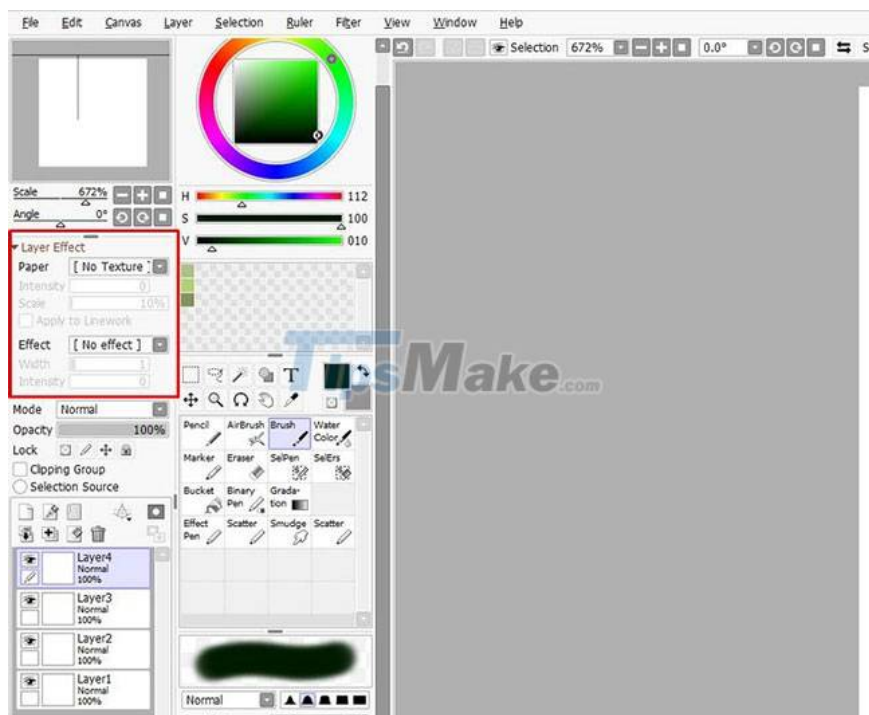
File Edit Canvas Layer Selection Ruler Filter View Window Help

Selection 672% 0.0°

Scale 672%
Angle 0°

H 112
S 100
V 010

Layer Effect
Paper [ No Texture ]
Intensity 0
Scale 100%
Apply to Linework
Effect [ No effect ]
Width 1
Intensity 0

TipsMake.com

Mode Normal
Opacity 100%
Lock
Clipping Group
Selection Source

Layer4 Normal 100%
Layer3 Normal 100%
Layer2 Normal 100%
Layer1 Normal 100%

Pencil AirBrush Brush Water Color
Marker Eraser SelPen SelErs
Bucket Binary Pen Gradation
Effect Pen Scatter Smudge Scatter

Normal